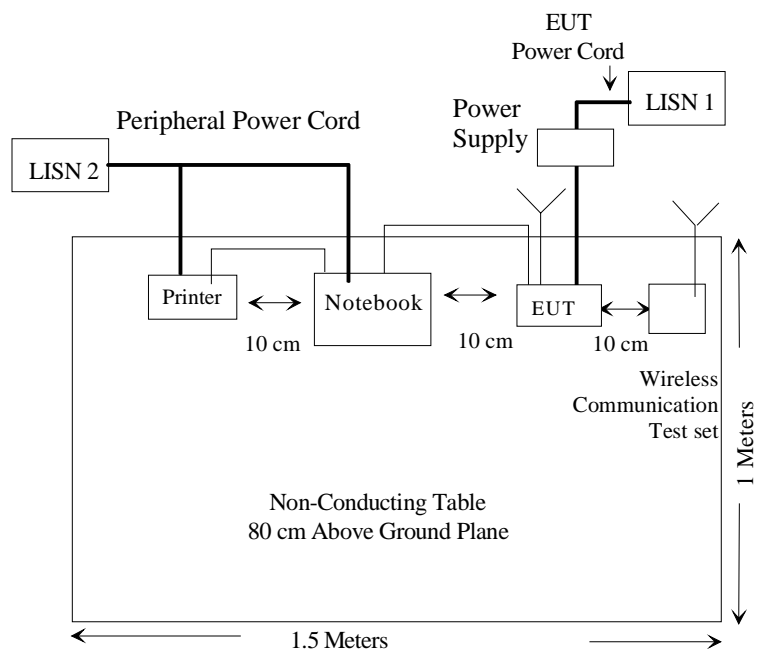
EUT
Power Cord

LISN 1

Peripheral Power Cord

Power Supply

LISN 2

Printer

Notebook

EUT

10 cm

10 cm

10 cm

Wireless Communication Test set

1 Meters

Non-Conducting Table
80 cm Above Ground Plane

1.5 Meters